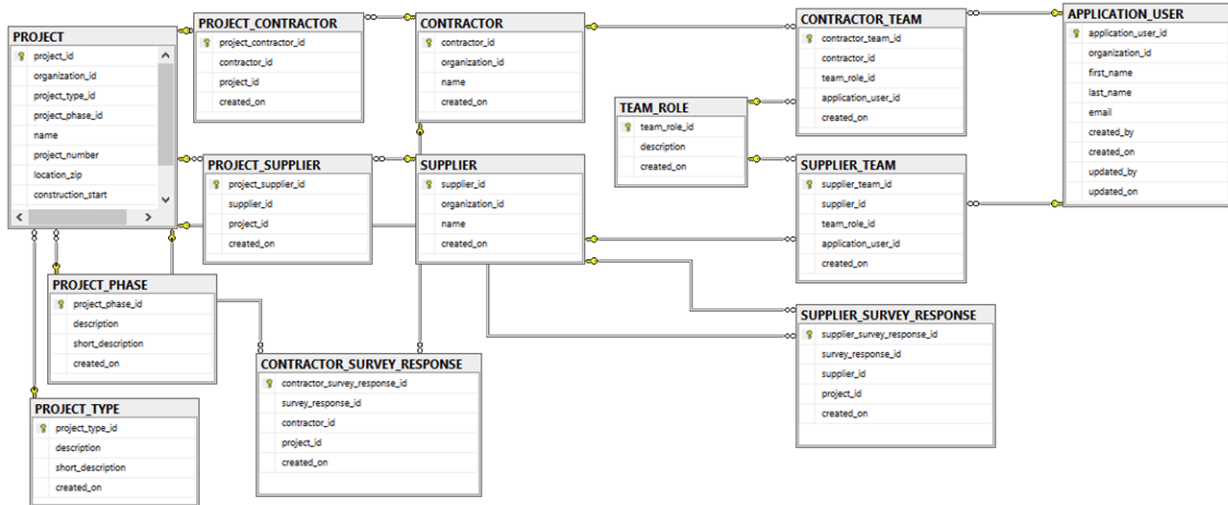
PROJECT
project_id
organization_id
project_type_id
project_phase_id
name
project_number
location_zip
construction_start

PROJECT_CONTRACTOR
project_contractor_id
contractor_id
project_id
created_on

CONTRACTOR
contractor_id
organization_id
name
created_on

CONTRACTOR_TEAM
contractor_team_id
contractor_id
team_role_id
application_user_id
created_on

APPLICATION_USER
application_user_id
organization_id
first_name
last_name
email
created_by
created_on
updated_by
updated_on

TEAM_ROLE
team_role_id
description
created_on

PROJECT_SUPPLIER
project_supplier_id
supplier_id
project_id
created_on

SUPPLIER
supplier_id
organization_id
name
created_on

SUPPLIER_TEAM
supplier_team_id
supplier_id
team_role_id
application_user_id
created_on

PROJECT_PHASE
project_phase_id
description
short_description
created_on

SUPPLIER_SURVEY_RESPONSE
supplier_survey_response_id
survey_response_id
supplier_id
project_id
created_on

CONTRACTOR_SURVEY_RESPONSE
contractor_survey_response_id
survey_response_id
contractor_id
project_id
created_on

PROJECT_TYPE
project_type_id
description
short_description
created_on